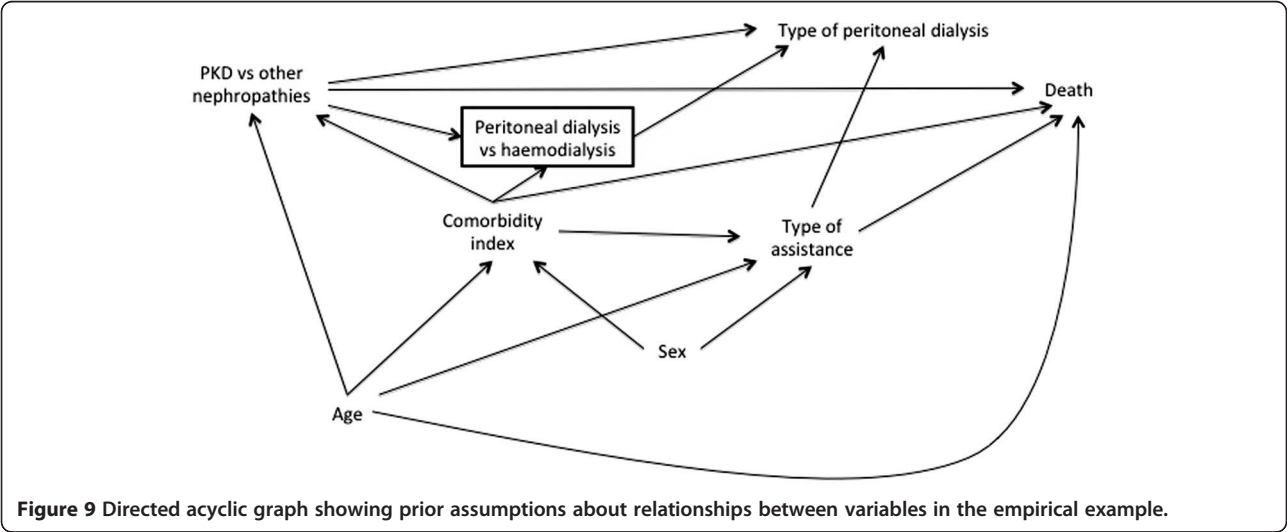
Type of peritoneal dialysis

PKD vs other nephropathies

Death

Peritoneal dialysis vs haemodialysis

Comorbidity index

Type of assistance

Sex

Age

**Figure 9** Directed acyclic graph showing prior assumptions about relationships between variables in the empirical example.